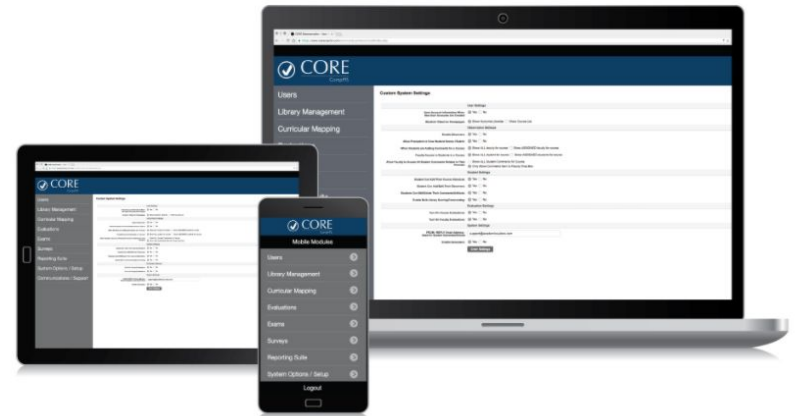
CORE

Users
Library Management
Curricular Mapping

Custom System Settings

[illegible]

CORE

Users
Library Management
Curricular Mapping
Evaluations
Exams
Surveys
Reporting Suite
System Options / Setup
Communications / Support

Custom System Settings

CORE
Mobile Modules
Users
Library Management
Curricular Mapping
Evaluations
Exams
Surveys
Reporting Suite
System Options / Setup
Logout